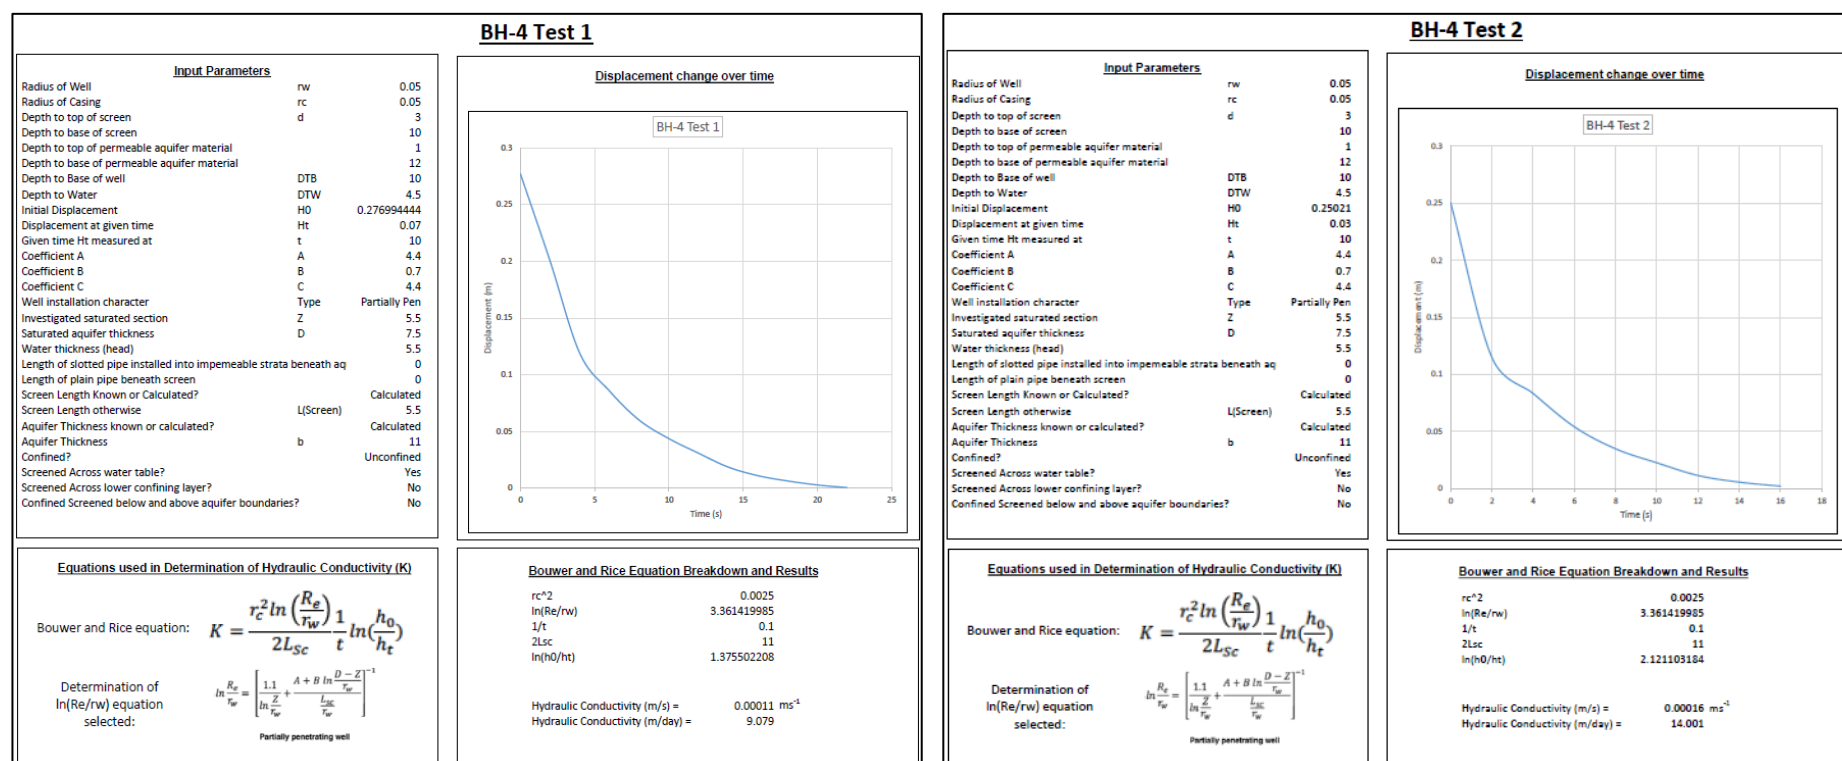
BH-4 Test 1

Input Parameters

| | | |
|---|---|---|
| Radius of Well | rw | 0.05 |
| Radius of Casing | rc | 0.05 |
| Depth to top of screen | d | 3 |
| Depth to base of screen | | 10 |
| Depth to top of permeable aquifer material | | 1 |
| Depth to base of permeable aquifer material | | 12 |
| Depth to Base of well | DTB | 10 |
| Depth to Water | DTW | 4.5 |
| Initial Displacement | H0 | 0.276994444 |
| Displacement at given time | Ht | 0.07 |
| Given time Ht measured at | t | 10 |
| Coefficient A | A | 4.4 |
| Coefficient B | B | 0.7 |
| Coefficient C | C | 4.4 |
| Well installation character | Type | Partially Pen |
| Investigated saturated section | Z | 5.5 |
| Saturated aquifer thickness | D | 7.5 |
| Water thickness (head) | | 5.5 |
| Length of slotted pipe installed into impemeable strata beneath aq | | 0 |
| Length of plain pipe beneath screen | | 0 |
| Screen Length Known or Calculated? | | Calculated |
| Screen Length otherwise | L(Screen) | 5.5 |
| Aquifer Thickness known or calculated? | | Calculated |
| Aquifer Thickness | b | 11 |
| Confined? | | Unconfined |
| Screened Across water table? | | Yes |
| Screened Across lower confining layer? | | No |
| Confined Screened below and above aquifer boundaries? | | No |

Displacement change over time

BH-4 Test 1

0.3
0.25
0.2
0.15
0.1
0.05
0
Displacement (m)
0 5 10 15 20 25
Time (s)

Equations used in Determination of Hydraulic Conductivity (K)

Bouwer and Rice equation: $K = \frac{r_c^2 \ln\left(\frac{R_e}{r_w}\right)}{2L_{Sc}} \frac{1}{t} \ln\left(\frac{h_0}{h_t}\right)$

Determination of ln(Re/rw) equation selected: $\ln\frac{R_e}{r_w} = \left[\frac{1.1}{\ln\frac{Z}{r_w}} + \frac{A + B\ln\frac{D-Z}{r_w}}{\frac{L_{sc}}{r_w}}\right]^{-1}$

Partially penetrating well

Bouwer and Rice Equation Breakdown and Results

| | |
|---|---|
| rc^2 | 0.0025 |
| ln(Re/rw) | 3.361419985 |
| 1/t | 0.1 |
| 2Lsc | 11 |
| ln(h0/ht) | 1.375502208 |

Hydraulic Conductivity (m/s) = 0.00011 ms$^{-1}$
Hydraulic Conductivity (m/day) = 9.079

BH-4 Test 2

Input Parameters

| | | |
|---|---|---|
| Radius of Well | rw | 0.05 |
| Radius of Casing | rc | 0.05 |
| Depth to top of screen | d | 3 |
| Depth to base of screen | | 10 |
| Depth to top of permeable aquifer material | | 1 |
| Depth to base of permeable aquifer material | | 12 |
| Depth to Base of well | DTB | 10 |
| Depth to Water | DTW | 4.5 |
| Initial Displacement | H0 | 0.25021 |
| Displacement at given time | Ht | 0.03 |
| Given time Ht measured at | t | 10 |
| Coefficient A | A | 4.4 |
| Coefficient B | B | 0.7 |
| Coefficient C | C | 4.4 |
| Well installation character | Type | Partially Pen |
| Investigated saturated section | Z | 5.5 |
| Saturated aquifer thickness | D | 7.5 |
| Water thickness (head) | | 5.5 |
| Length of slotted pipe installed into impemeable strata beneath aq | | 0 |
| Length of plain pipe beneath screen | | 0 |
| Screen Length Known or Calculated? | | Calculated |
| Screen Length otherwise | L(Screen) | 5.5 |
| Aquifer Thickness known or calculated? | | Calculated |
| Aquifer Thickness | b | 11 |
| Confined? | | Unconfined |
| Screened Across water table? | | Yes |
| Screened Across lower confining layer? | | No |
| Confined Screened below and above aquifer boundaries? | | No |

Displacement change over time

BH-4 Test 2

0.3
0.25
0.2
0.15
0.1
0.05
0
Displacement (m)
0 2 4 6 8 10 12 14 16 18
Time (s)

Equations used in Determination of Hydraulic Conductivity (K)

Bouwer and Rice equation: $K = \frac{r_c^2 \ln\left(\frac{R_e}{r_w}\right)}{2L_{Sc}} \frac{1}{t} \ln\left(\frac{h_0}{h_t}\right)$

Determination of ln(Re/rw) equation selected: $\ln\frac{R_e}{r_w} = \left[\frac{1.1}{\ln\frac{Z}{r_w}} + \frac{A + B\ln\frac{D-Z}{r_w}}{\frac{L_{sc}}{r_w}}\right]^{-1}$

Partially penetrating well

Bouwer and Rice Equation Breakdown and Results

| | |
|---|---|
| rc^2 | 0.0025 |
| ln(Re/rw) | 3.361419985 |
| 1/t | 0.1 |
| 2Lsc | 11 |
| ln(h0/ht) | 2.121103184 |

Hydraulic Conductivity (m/s) = 0.00016 ms$^{-1}$
Hydraulic Conductivity (m/day) = 14.001